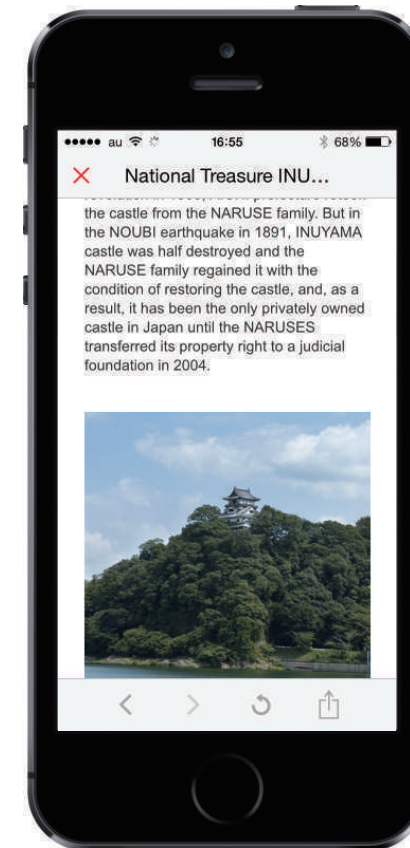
●●●●● au 16:55 68%

✕ National Treasure INU...

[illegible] the castle from the NARUSE family. But in the NOUBI earthquake in 1891, INUYAMA castle was half destroyed and the NARUSE family regained it with the condition of restoring the castle, and, as a result, it has been the only privately owned castle in Japan until the NARUSES transferred its property right to a judicial foundation in 2004.